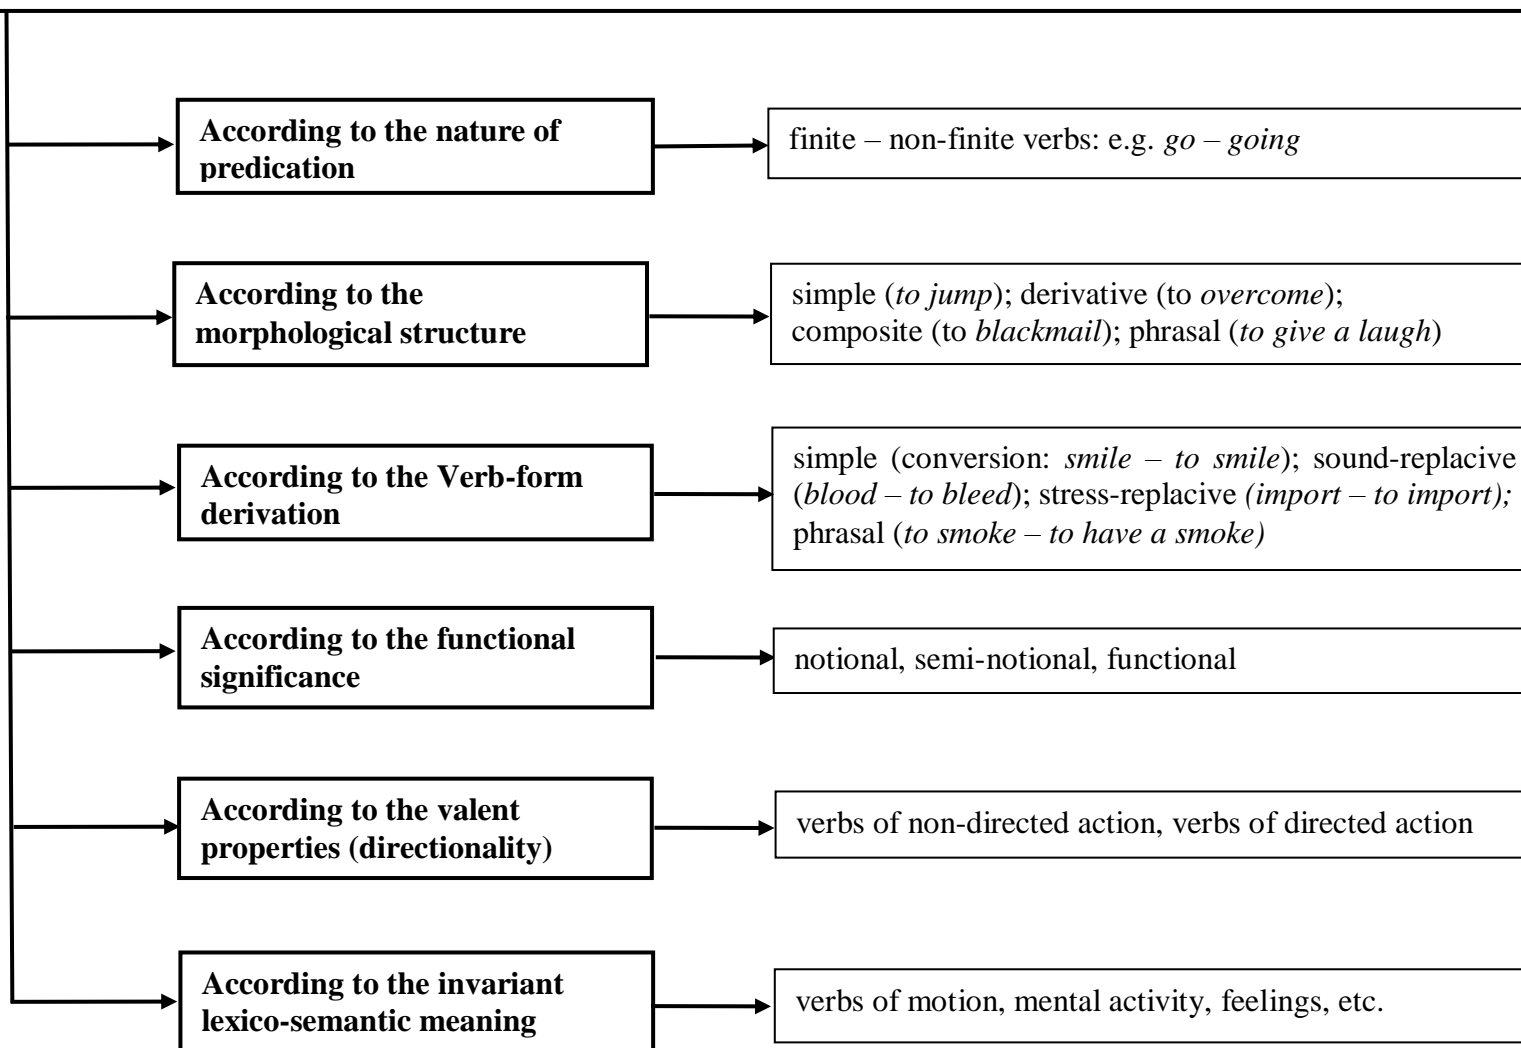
According to the nature of predication

finite – non-finite verbs: e.g. *go – going*

According to the morphological structure

simple (*to jump*); derivative (to *overcome*); composite (to *blackmail*); phrasal (*to give a laugh*)

According to the Verb-form derivation

simple (conversion: *smile – to smile*); sound-replacive (*blood – to bleed*); stress-replacive *(import – to import);* phrasal (*to smoke – to have a smoke)*

According to the functional significance

notional, semi-notional, functional

According to the valent properties (directionality)

verbs of non-directed action, verbs of directed action

According to the invariant lexico-semantic meaning

verbs of motion, mental activity, feelings, etc.